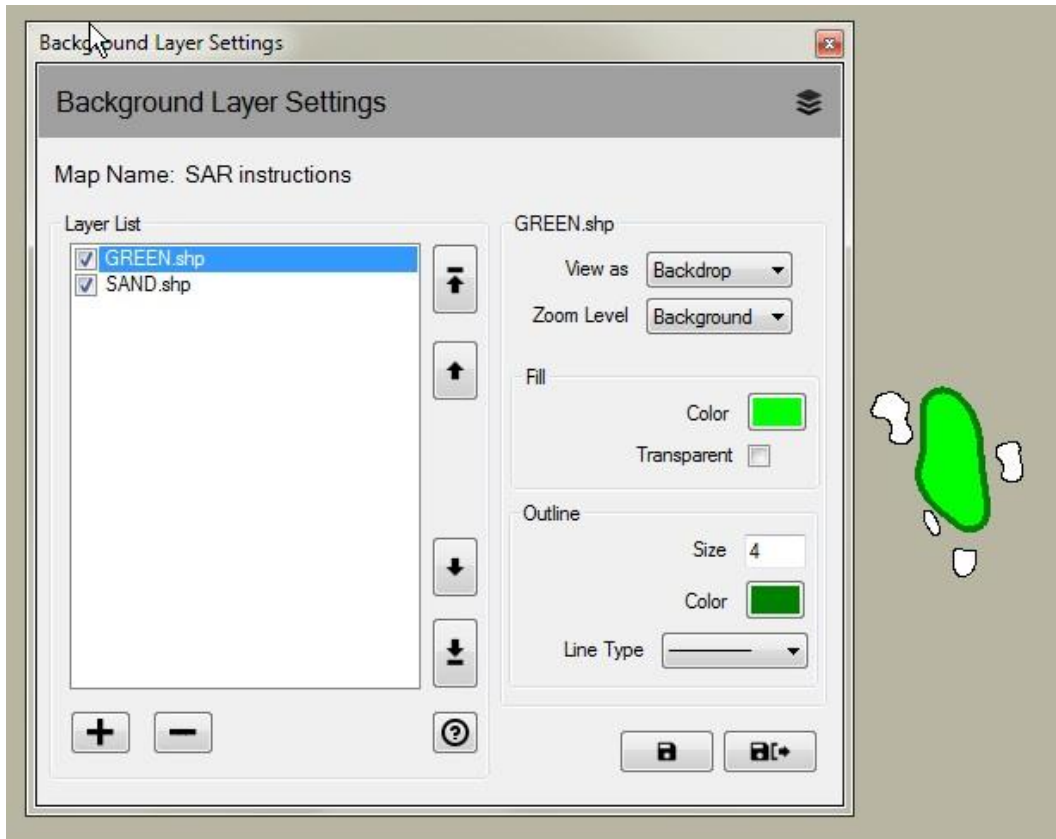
Backg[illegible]und Layer Settings

Background Layer Settings

Map Name: SAR instructions

Layer List

GREEN.shp
SAND.shp

GREEN.shp

View as Backdrop

Zoom Level Background

Fill

Color

Transparent

Outline

Size 4

Color

Line Type